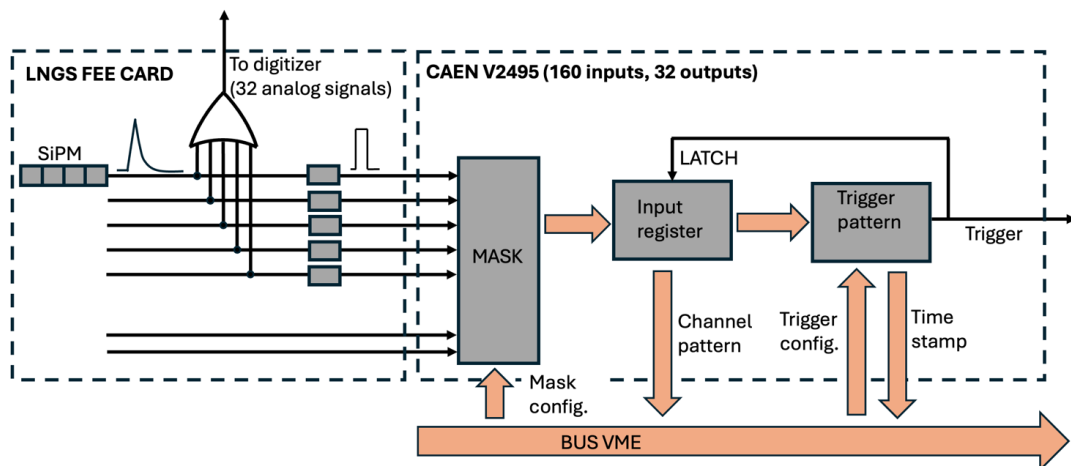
LNGS FEE CARD

To digitizer
(32 analog signals)

SiPM

CAEN V2495 (160 inputs, 32 outputs)

LATCH

MASK

Input register

Trigger pattern

Trigger

Channel pattern

Trigger config.

Time stamp

Mask config.

BUS VME